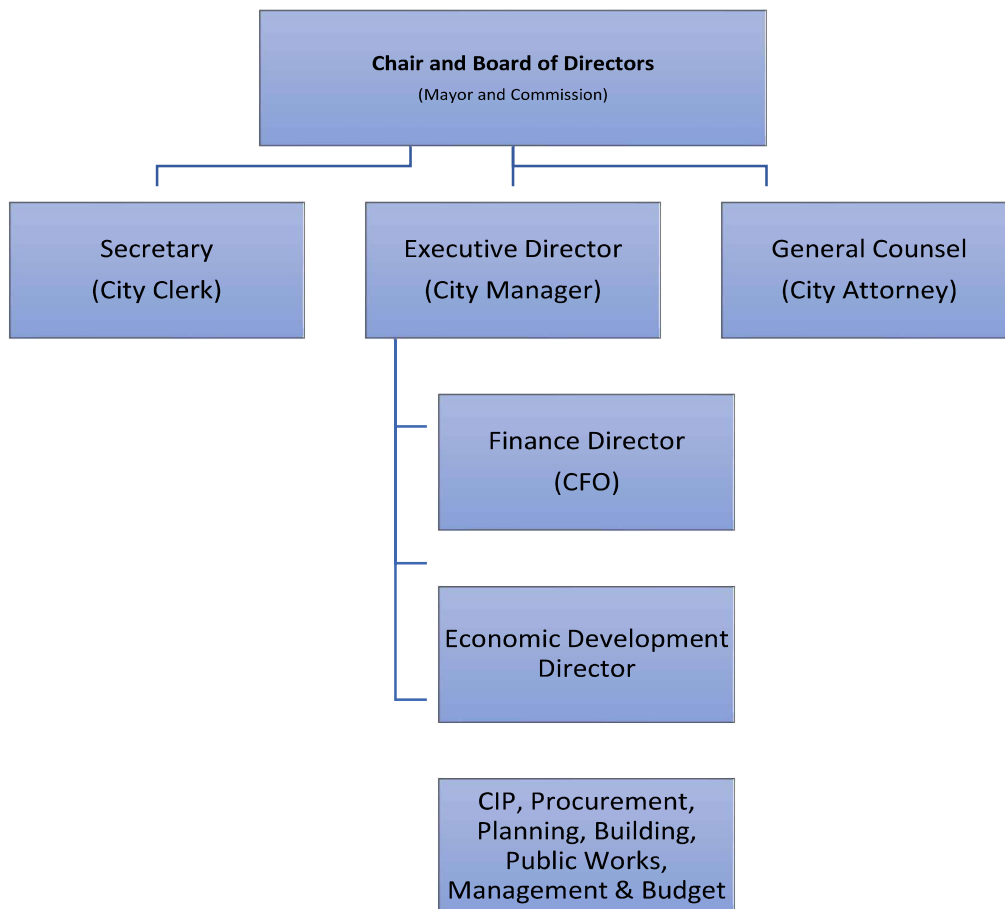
Chair and Board of Directors
(Mayor and Commission)

Secretary
(City Clerk)

Executive Director
(City Manager)

General Counsel
(City Attorney)

Finance Director
(CFO)

Economic Development Director

CIP, Procurement, Planning, Building, Public Works, Management & Budget